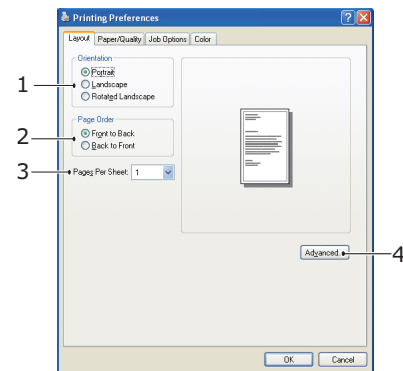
Printing Preferences

Layout | Paper/Quality | Job Options | Color

1
Orientation
Portrait
Landscape
Rotated Landscape

2
Page Order
Front to Back
Back to Front

3
Pages Per Sheet: 1

Advanced...
4

OK Cancel